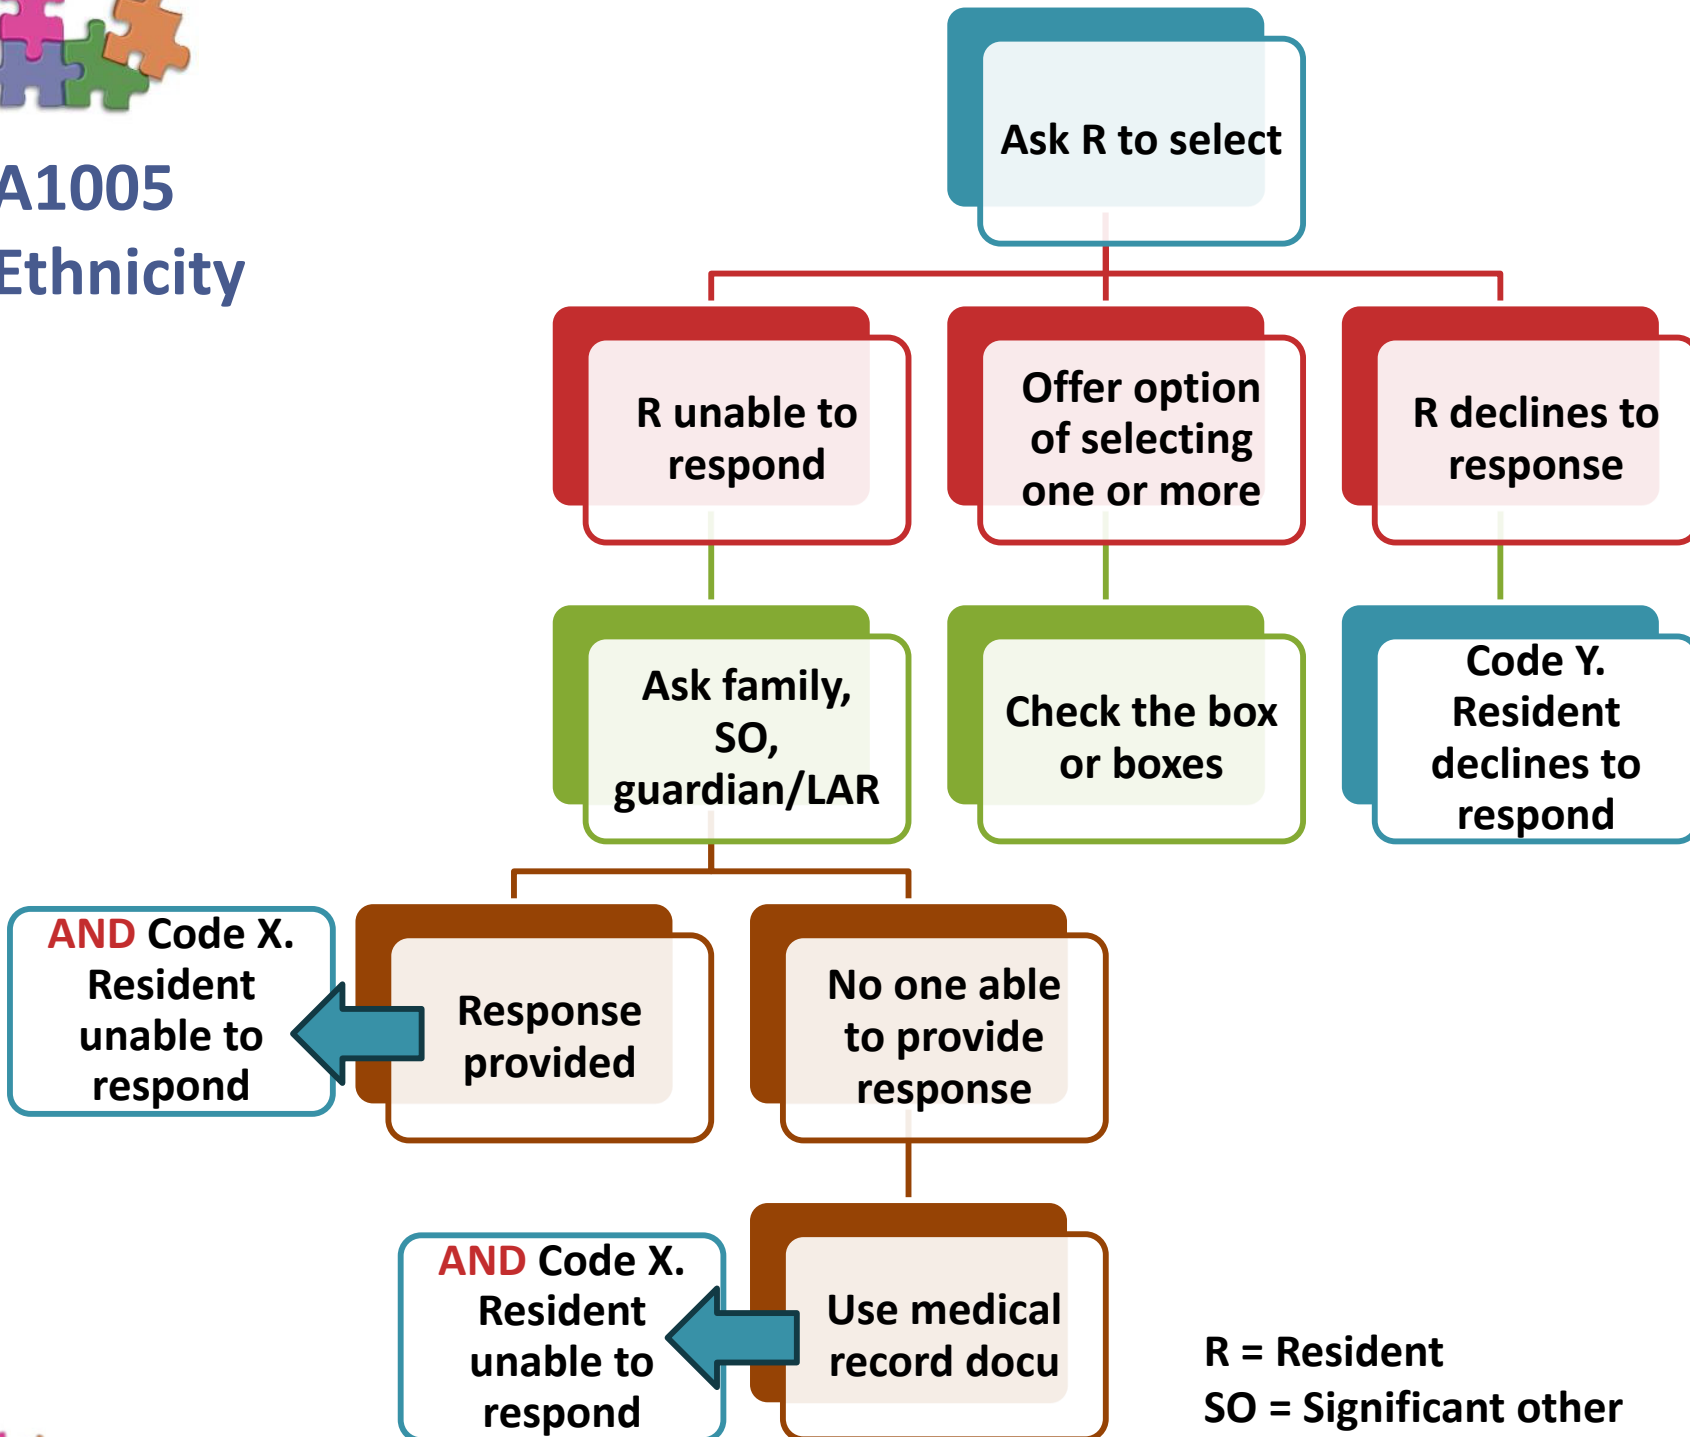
A1005
Ethnicity

Ask R to select

R unable to respond

Offer option of selecting one or more

R declines to response

Ask family, SO, guardian/LAR

Check the box or boxes

Code Y. Resident declines to respond

AND Code X. Resident unable to respond

Response provided

No one able to provide response

AND Code X. Resident unable to respond

Use medical record docu

R = Resident
SO = Significant other